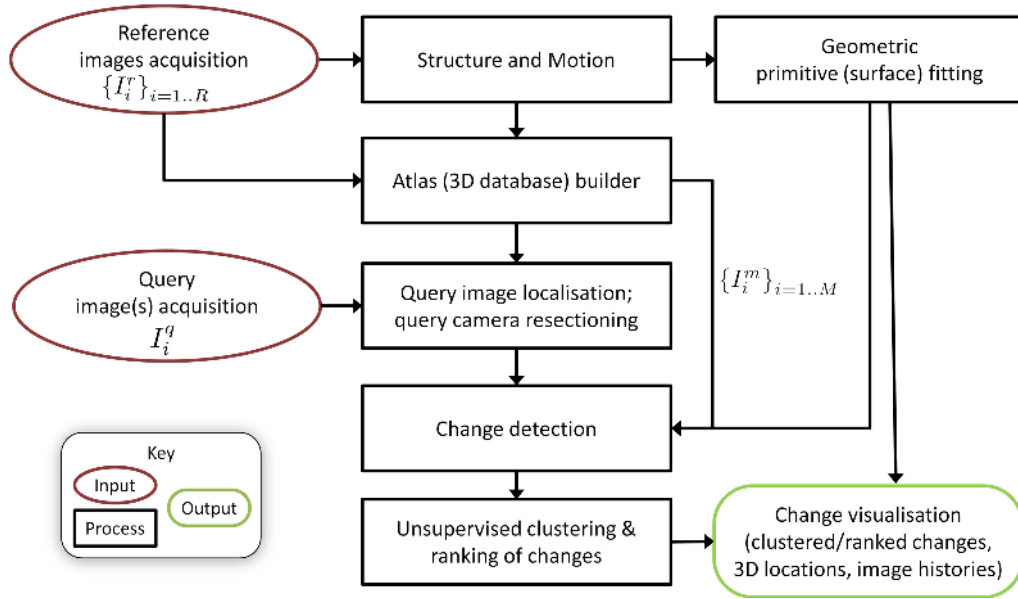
Reference images acquisition $\{I_i^r\}_{i=1..R}$

Structure and Motion

Geometric primitive (surface) fitting

Atlas (3D database) builder

Query image(s) acquisition $I_i^q$

Query image localisation; query camera resectioning

$\{I_i^m\}_{i=1..M}$

Change detection

Key

Input

Output

Process

Unsupervised clustering & ranking of changes

Change visualisation (clustered/ranked changes, 3D locations, image histories)